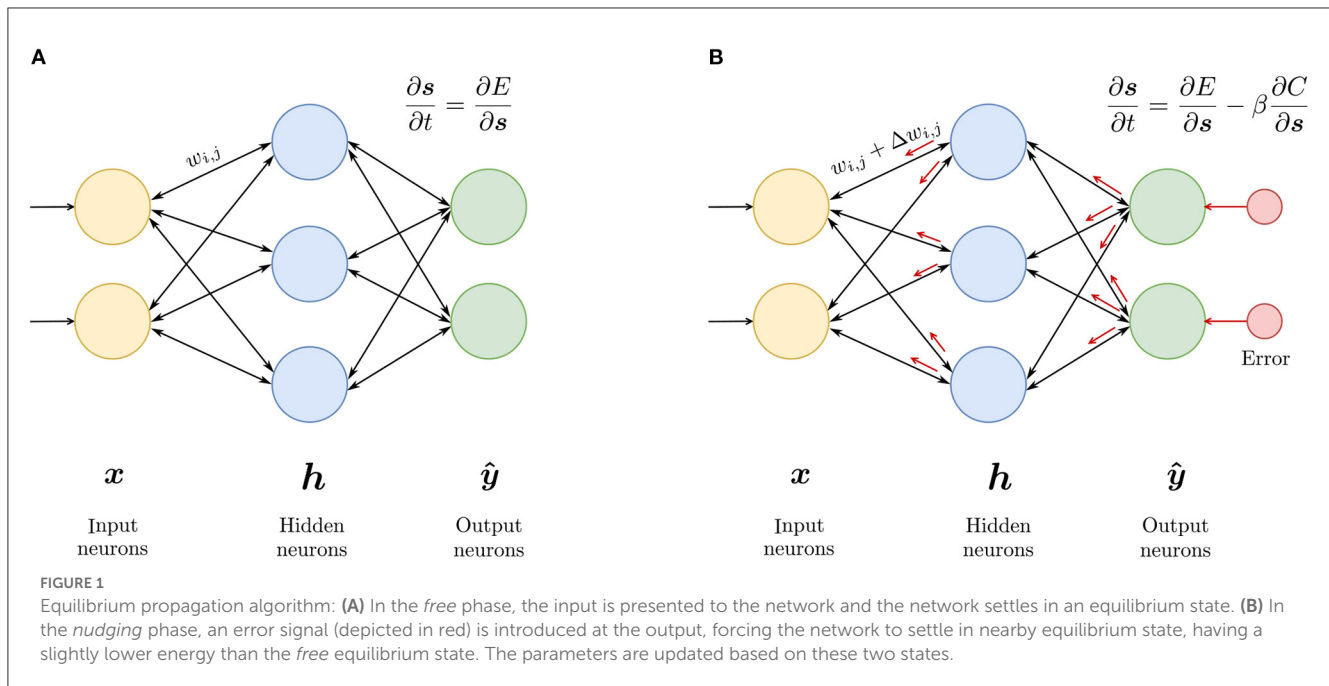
A

$\frac{\partial \boldsymbol{s}}{\partial t} = \frac{\partial E}{\partial \boldsymbol{s}}$

$w_{i,j}$

$\boldsymbol{x}$

Input neurons

$\boldsymbol{h}$

Hidden neurons

$\hat{\boldsymbol{y}}$

Output neurons

B

$\frac{\partial \boldsymbol{s}}{\partial t} = \frac{\partial E}{\partial \boldsymbol{s}} - \beta \frac{\partial C}{\partial \boldsymbol{s}}$

$w_{i,j} + \Delta w_{i,j}$

Error

$\boldsymbol{x}$

Input neurons

$\boldsymbol{h}$

Hidden neurons

$\hat{\boldsymbol{y}}$

Output neurons

FIGURE 1

Equilibrium propagation algorithm: (A) In the free phase, the input is presented to the network and the network settles in an equilibrium state. (B) In the nudging phase, an error signal (depicted in red) is introduced at the output, forcing the network to settle in nearby equilibrium state, having a slightly lower energy than the free equilibrium state. The parameters are updated based on these two states.